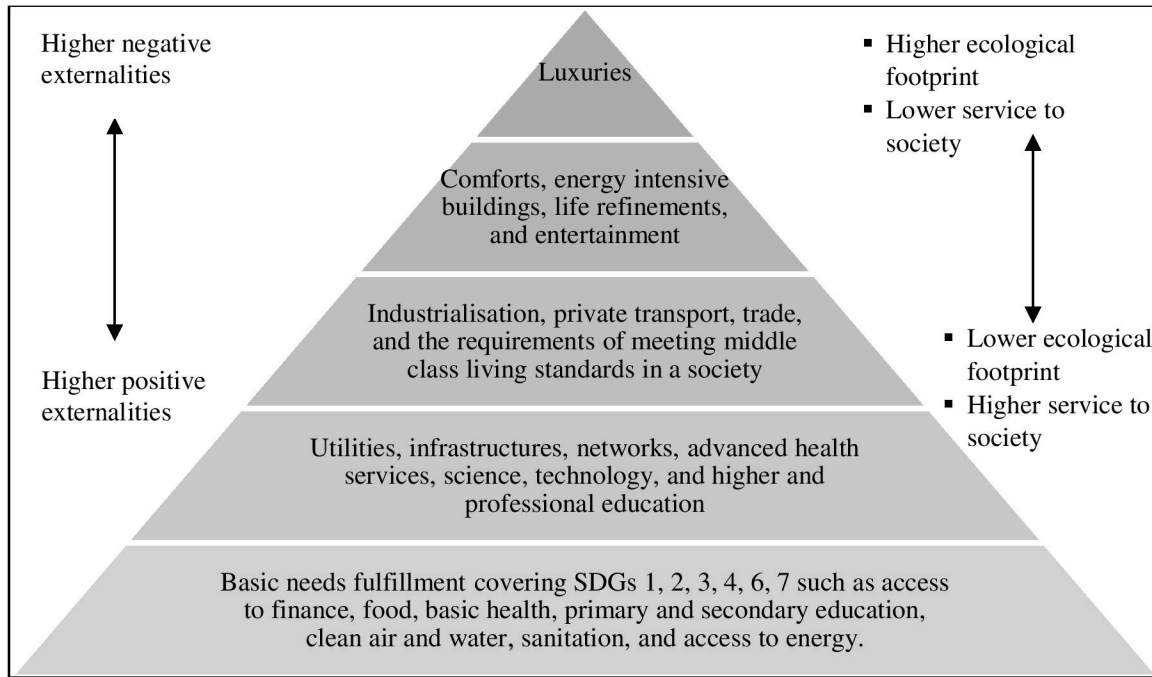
Higher negative externalities

Higher positive externalities

Luxuries

Comforts, energy intensive buildings, life refinements, and entertainment

Industrialisation, private transport, trade, and the requirements of meeting middle class living standards in a society

Utilities, infrastructures, networks, advanced health services, science, technology, and higher and professional education

Basic needs fulfillment covering SDGs 1, 2, 3, 4, 6, 7 such as access to finance, food, basic health, primary and secondary education, clean air and water, sanitation, and access to energy.

▪ Higher ecological footprint
▪ Lower service to society

▪ Lower ecological footprint
▪ Higher service to society